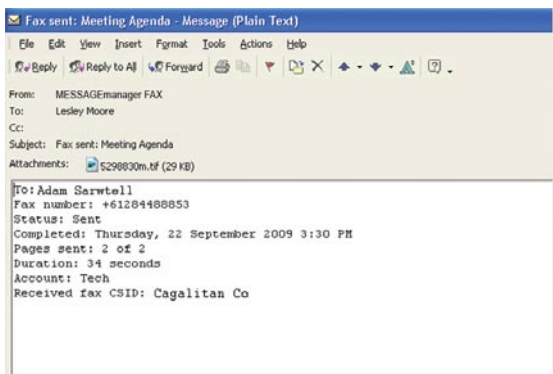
Fax sent: Meeting Agenda - Message (Plain Text)

File Edit View Insert Format Tools Actions Help

Reply Reply to All Forward

From: MESSAGEmanager FAX
To: Lesley Moore
Cc:
Subject: Fax sent: Meeting Agenda
Attachments: 5298830m.tif (29 KB)

To: Adam Sarwtell
Fax number: +61284488853
Status: Sent
Completed: Thursday, 22 September 2009 3:30 PM
Pages sent: 2 of 2
Duration: 34 seconds
Account: Tech
Received fax CSID: Cagalitan Co